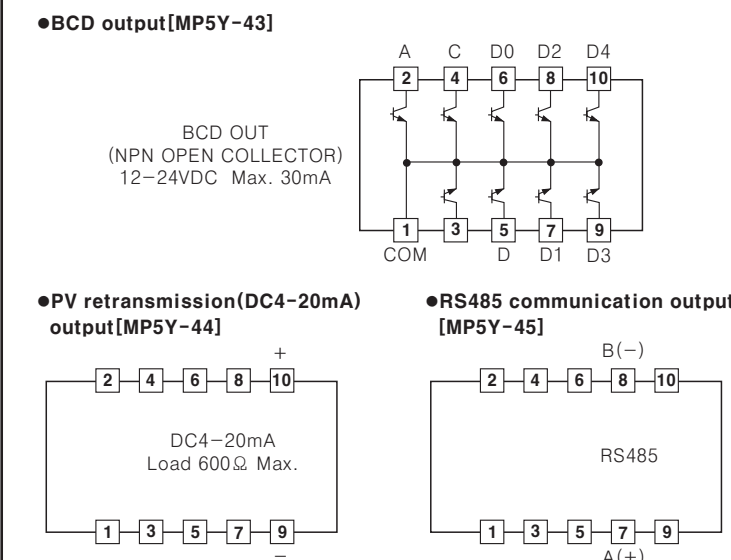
●BCD output[MP5Y-43]

A C D0 D2 D4

2 4 6 8 10

BCD OUT
(NPN OPEN COLLECTOR)
12-24VDC Max. 30mA

1 3 5 7 9

COM D D1 D3

●PV retransmission(DC4-20mA) output[MP5Y-44]

+

2 4 6 8 10

DC4-20mA
Load 600Ω Max.

1 3 5 7 9

−

●RS485 communication output [MP5Y-45]

B(−)

2 4 6 8 10

RS485

1 3 5 7 9

A(+)